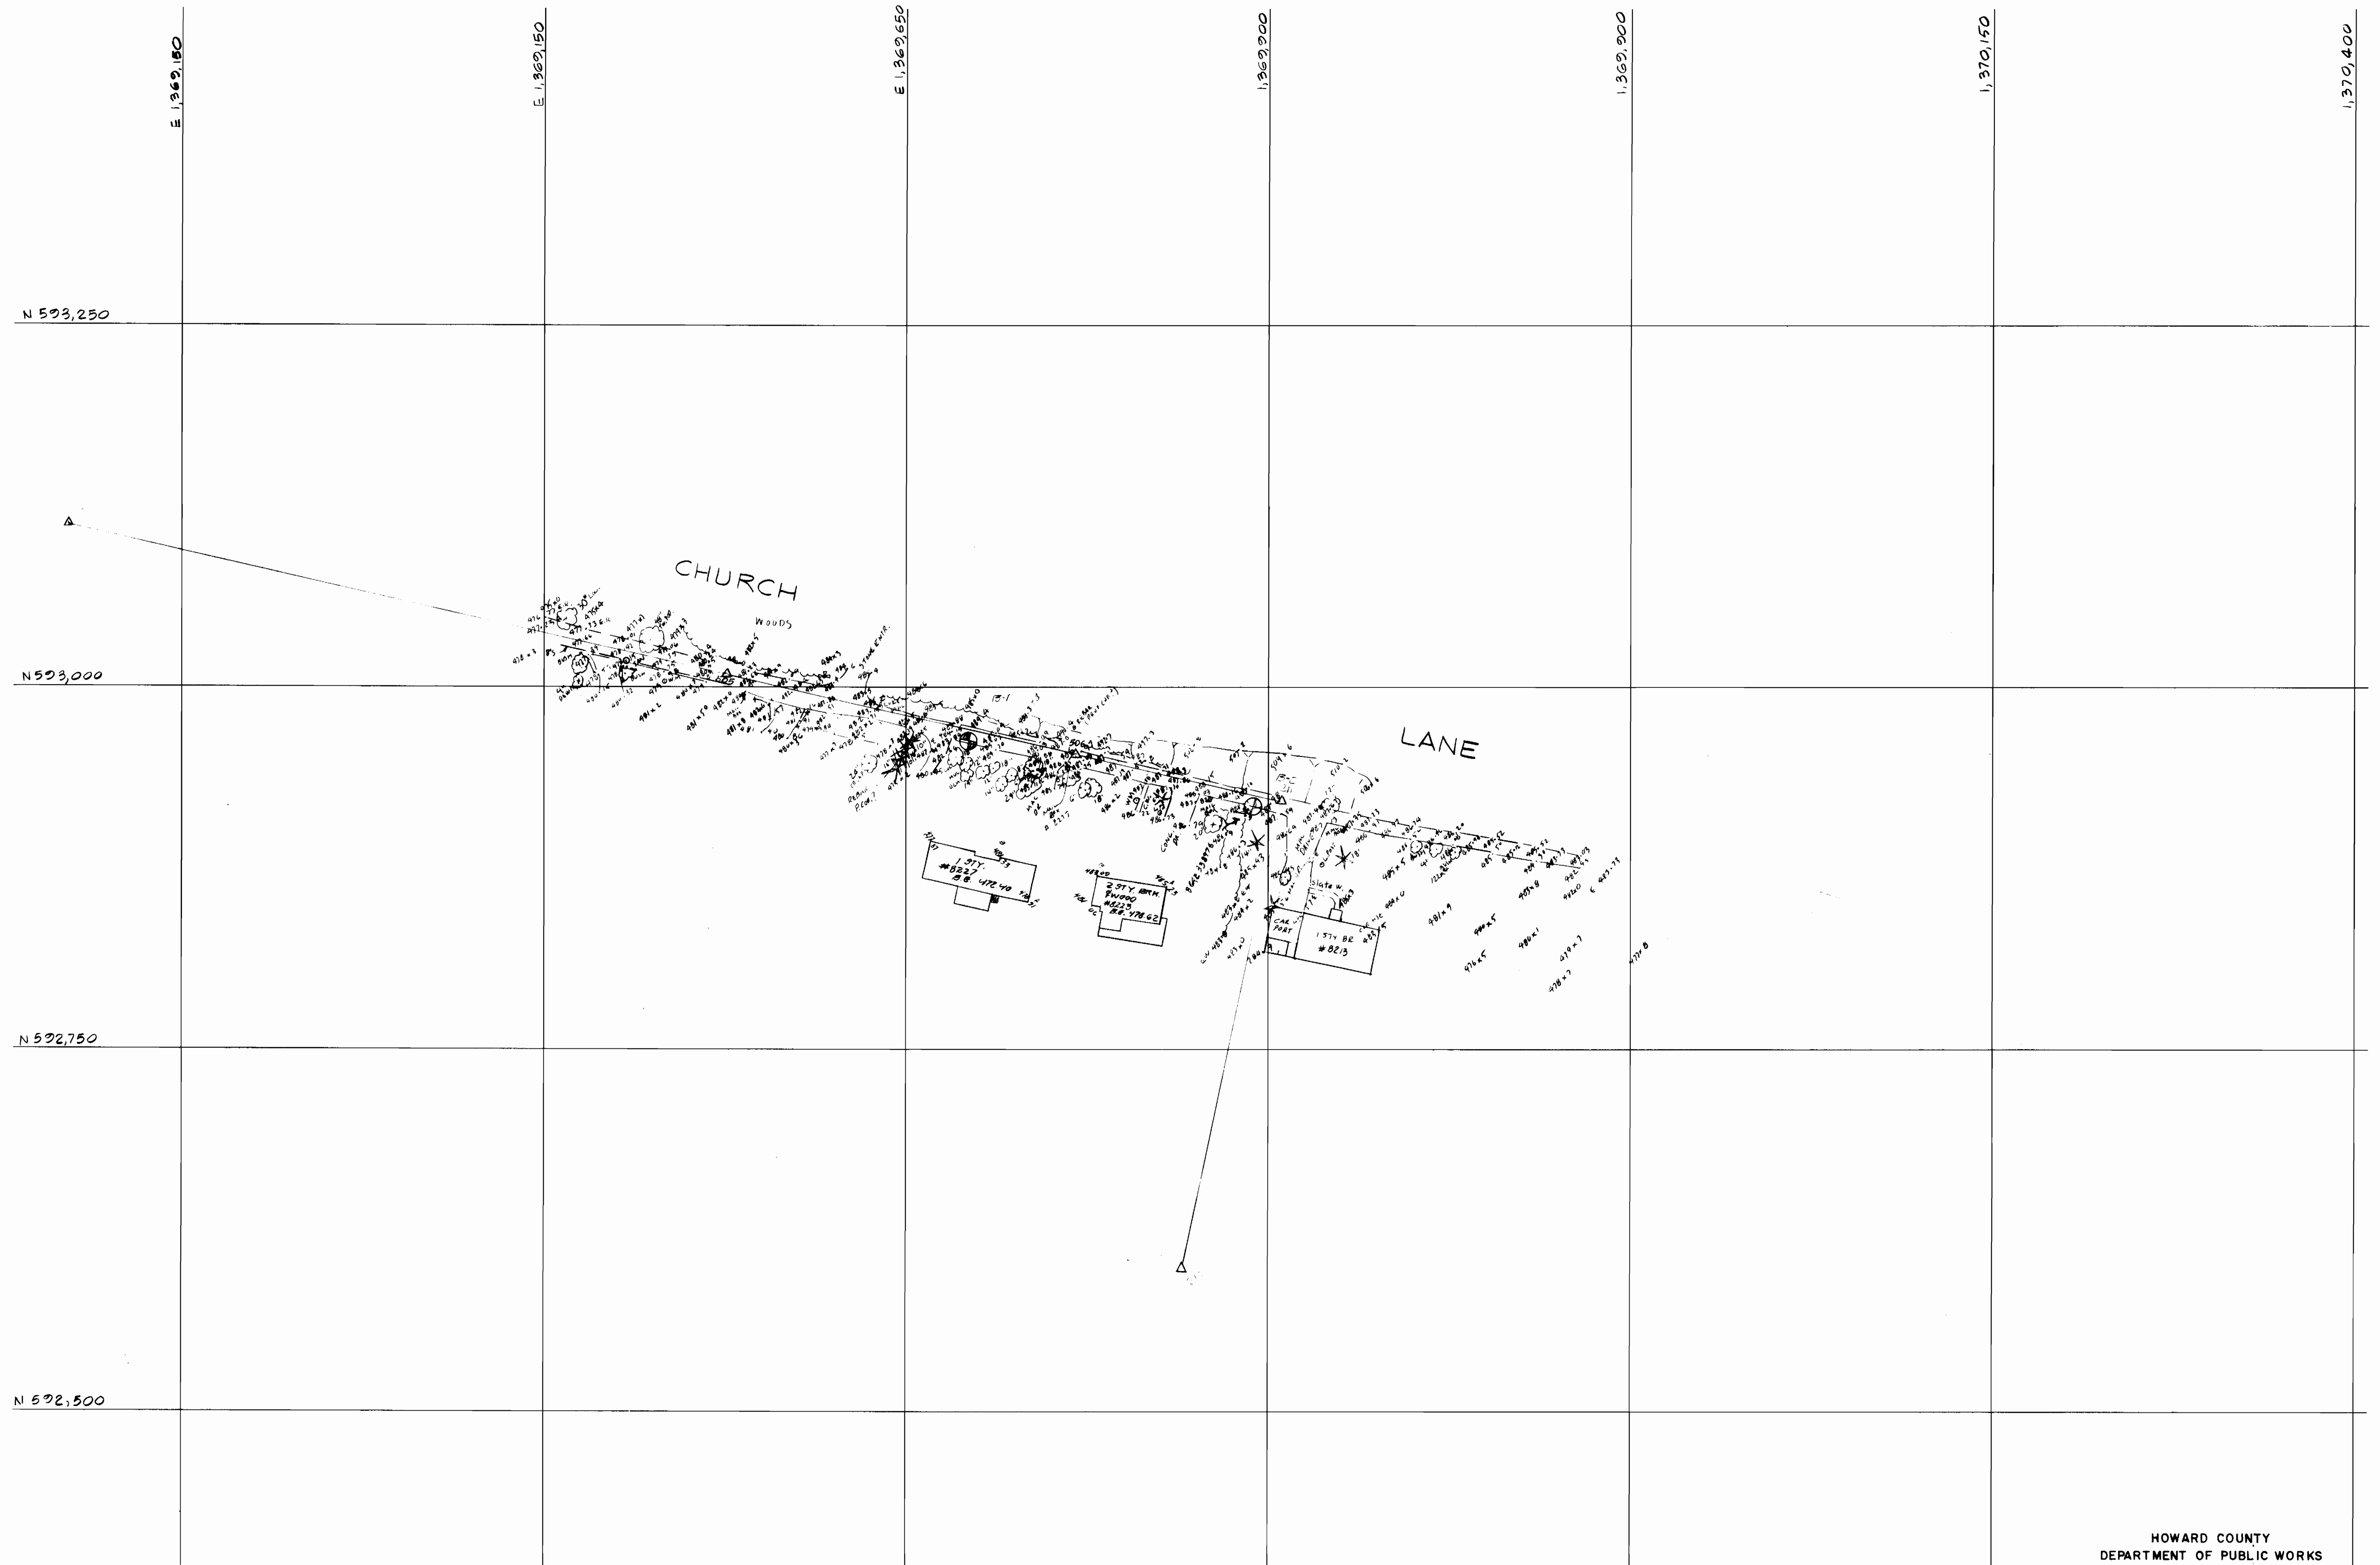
E 1,369,150

E 1,369,150

E 1,369,650

1,369,900

1,369,900

1,370,150

1,370,400

N 593,250

N 593,000

N 592,750

N 592,500

CHURCH

WOODS

LANE

1 STY.
#8227
BB. 472.40

2 STY BRK.
& WOOD
#8223
BB. 478.62

CAR PORT

1 STY BR
#8213

Slate W.

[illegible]

HOWARD COUNTY
DEPARTMENT OF PUBLIC WORKS